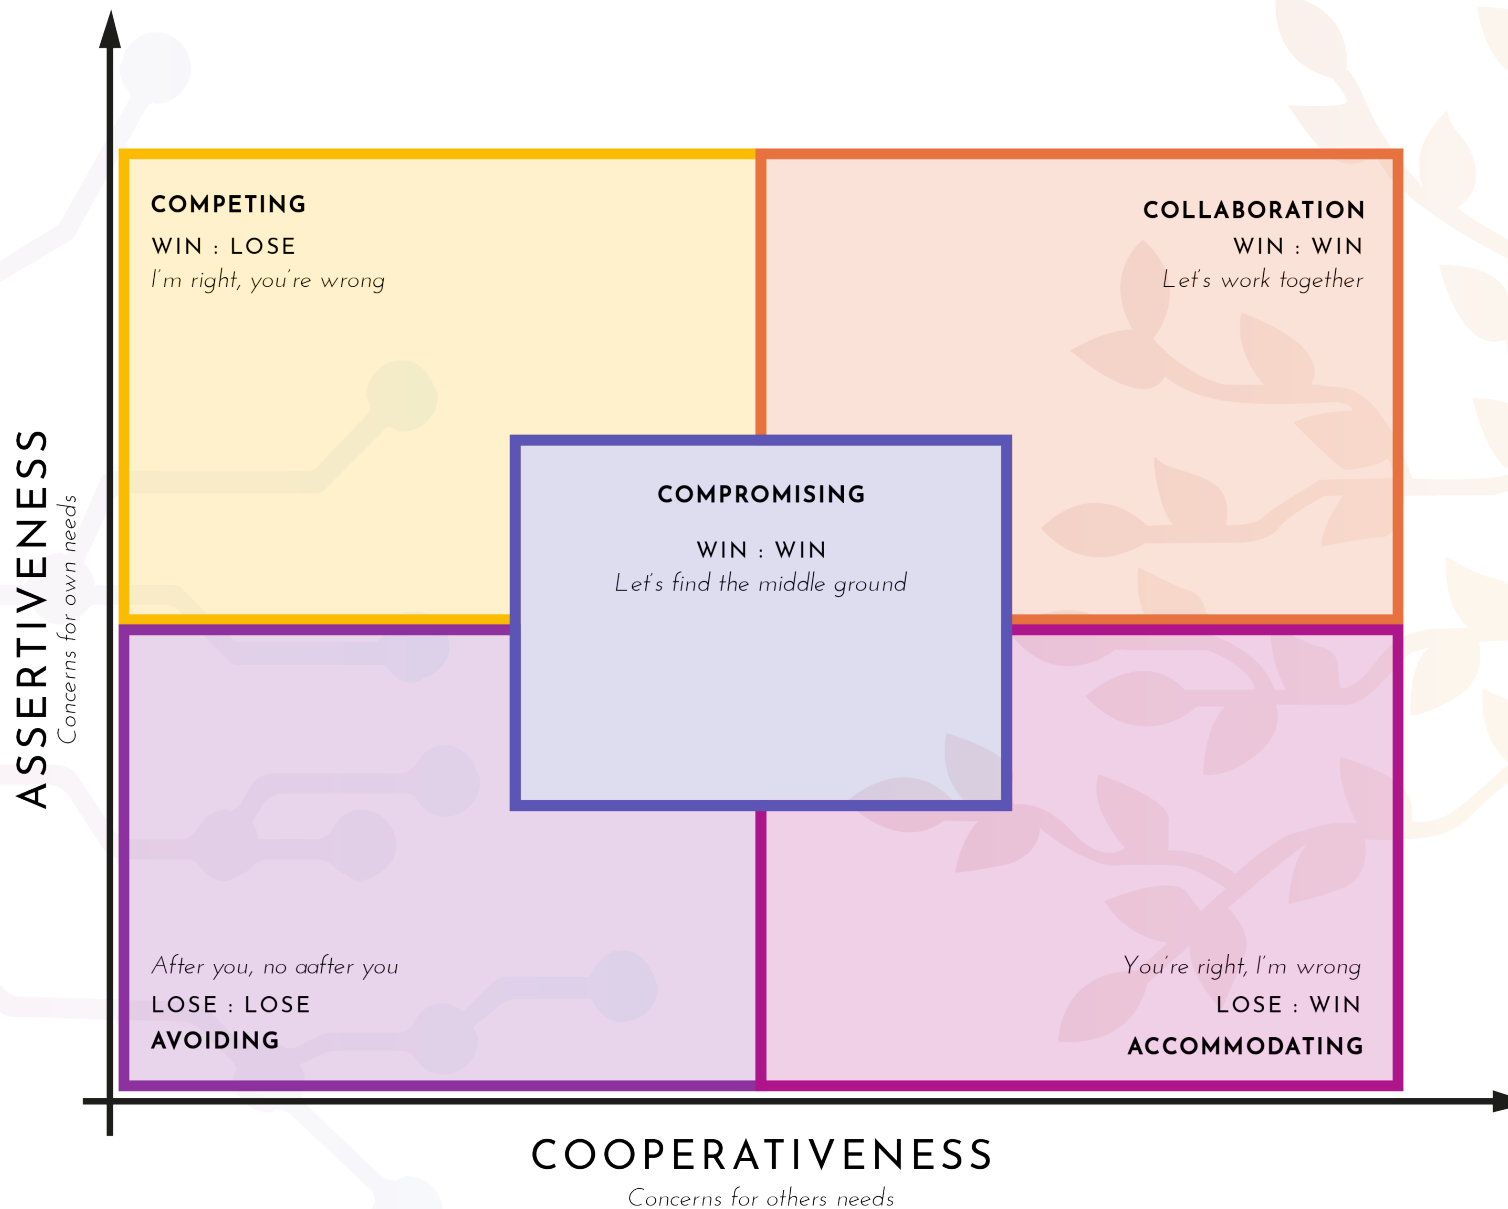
ASSERTIVENESS
Concerns for own needs

COMPETING
WIN : LOSE
I'm right, you're wrong

COLLABORATION
WIN : WIN
Let's work together

COMPROMISING
WIN : WIN
Let's find the middle ground

After you, no aafter you
LOSE : LOSE
AVOIDING

You're right, I'm wrong
LOSE : WIN
ACCOMMODATING

COOPERATIVENESS
Concerns for others needs